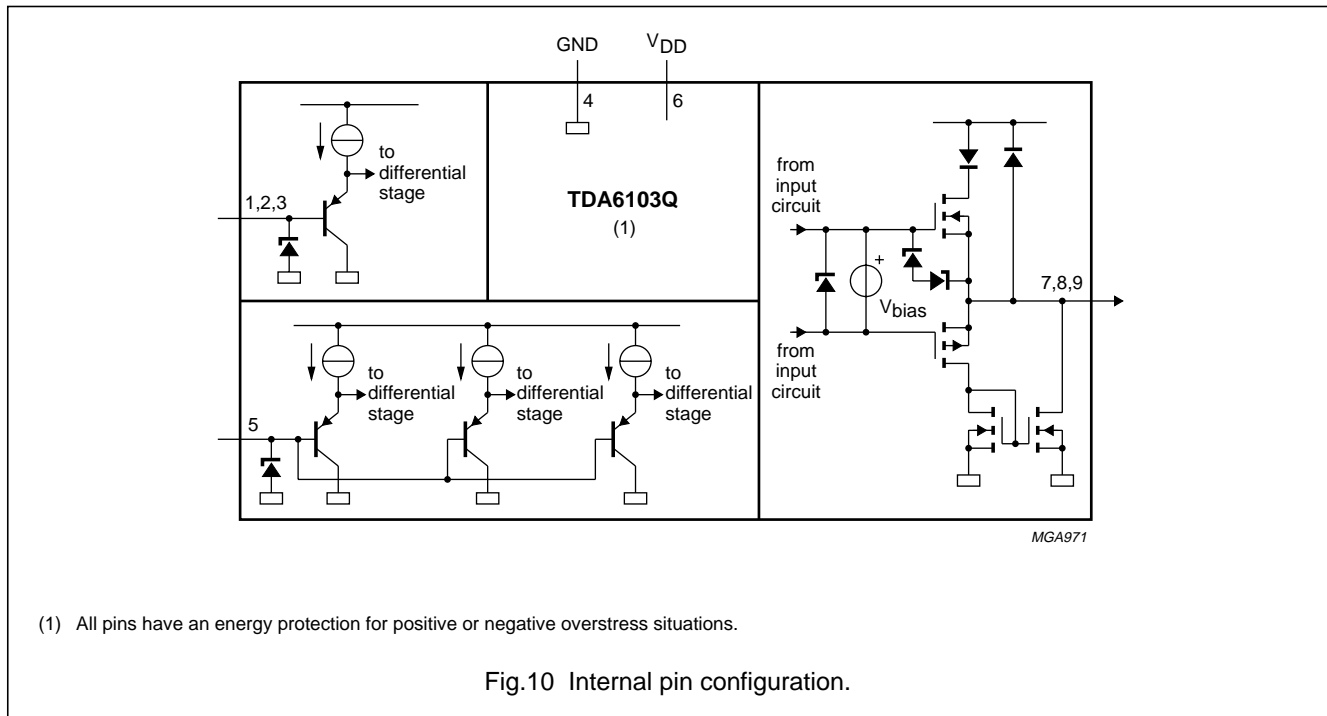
GND $V_{DD}$

4 6

to differential stage

1,2,3

TDA6103Q
(1)

from input circuit

+

$V_{bias}$

7,8,9

from input circuit

to differential stage

to differential stage

to differential stage

5

MGA971

(1) All pins have an energy protection for positive or negative overstress situations.

Fig.10 Internal pin configuration.